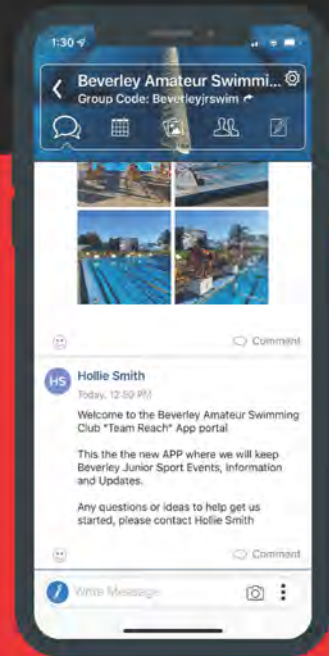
1:30

Beverley Amateur Swimmi...
Group Code: Beverleyjrswim

Comment

HS
Hollie Smith
Today, 12:59 PM

Welcome to the Beverley Amateur Swimming Club "Team Reach" App portal

This the the new APP where we will keep Beverley Junior Sport Events, Information and Updates.

Any questions or ideas to help get us started, please contact Hollie Smith

Comment

Write Message